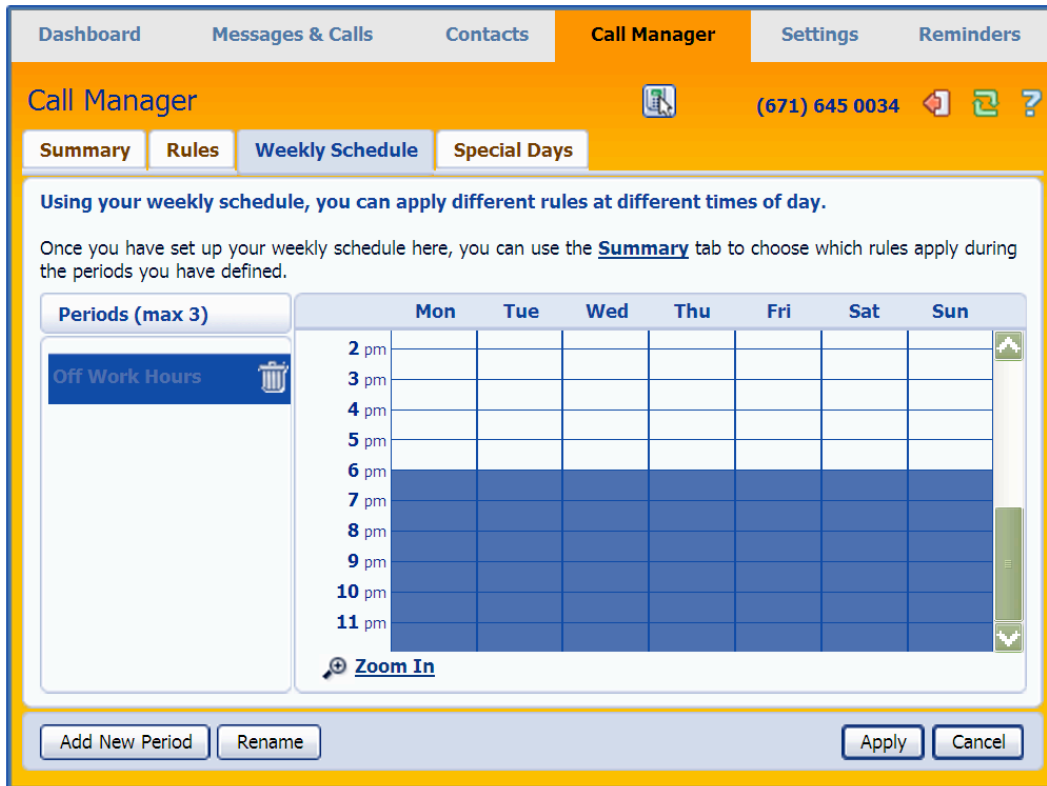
Dashboard Messages & Calls Contacts Call Manager Settings Reminders

Call Manager

(671) 645 0034

Summary Rules Weekly Schedule Special Days

Using your weekly schedule, you can apply different rules at different times of day.

Once you have set up your weekly schedule here, you can use the Summary tab to choose which rules apply during the periods you have defined.

Periods (max 3)

Off Work Hours

| | Mon | Tue | Wed | Thu | Fri | Sat | Sun |
|---|---|---|---|---|---|---|---|
| 2 pm | | | | | | | |
| 3 pm | | | | | | | |
| 4 pm | | | | | | | |
| 5 pm | | | | | | | |
| 6 pm | | | | | | | |
| 7 pm | | | | | | | |
| 8 pm | | | | | | | |
| 9 pm | | | | | | | |
| 10 pm | | | | | | | |
| 11 pm | | | | | | | |

Zoom In

Add New Period Rename Apply Cancel